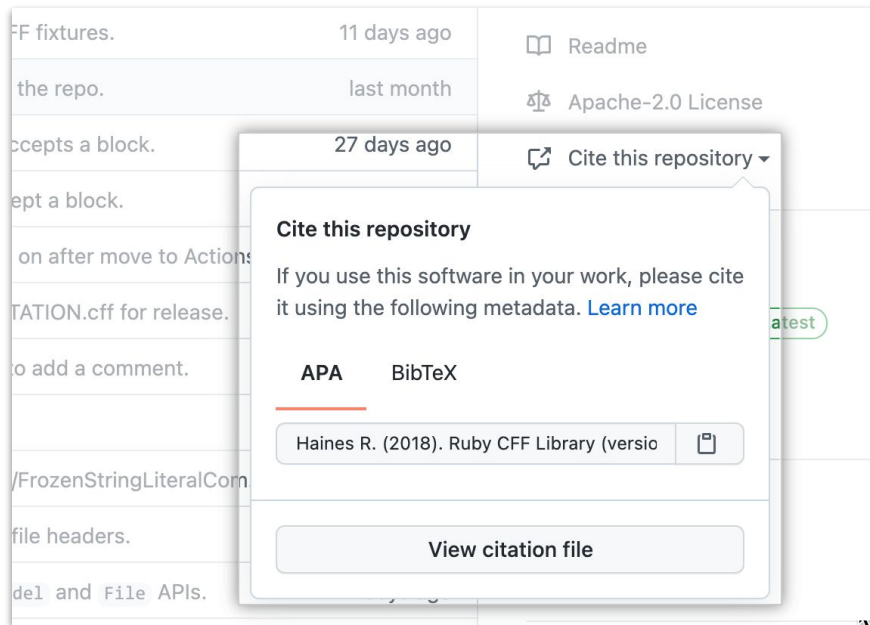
FF fixtures. 11 days ago

the repo. last month

ccepts a block. 27 days ago

ept a block.

on after move to Actions

TATION.cff for release.

o add a comment.

/FrozenStringLiteralCom

file headers.

del and File APIs.

Readme

Apache-2.0 License

Cite this repository

atest

Cite this repository

If you use this software in your work, please cite it using the following metadata. Learn more

APA BibTeX

Haines R. (2018). Ruby CFF Library (versio

View citation file